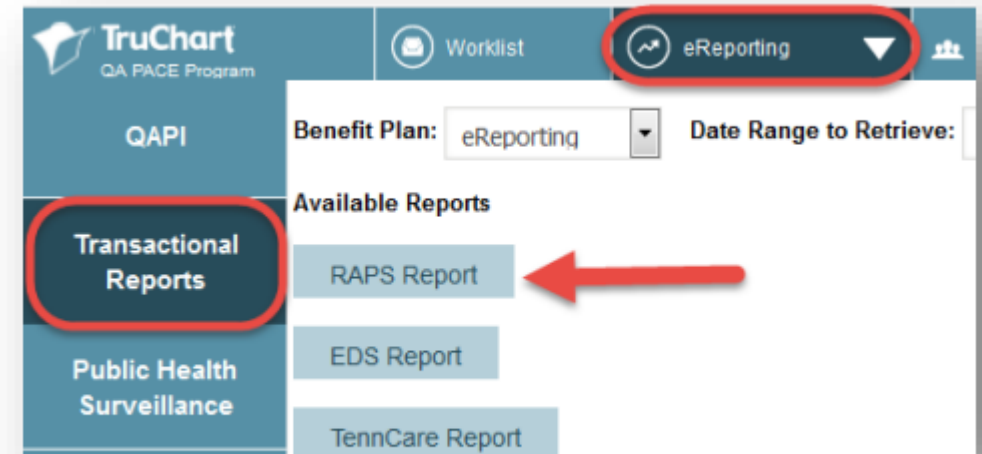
TruChart
QA PACE Program

Worklist

eReporting

QAPI

Transactional Reports

Public Health Surveillance

Benefit Plan: eReporting

Date Range to Retrieve:

Available Reports

RAPS Report

EDS Report

TennCare Report